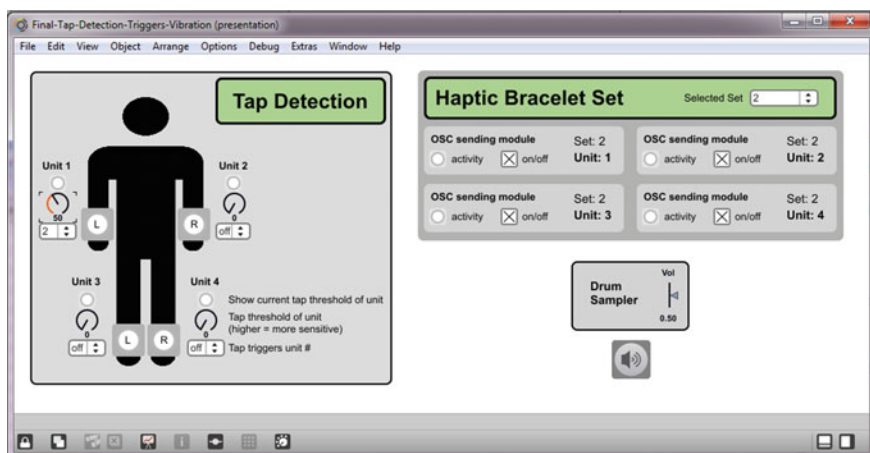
Final-Tap-Detection-Triggers-Vibration (presentation)

File Edit View Object Arrange Options Debug Extras Window Help

Tap Detection

Unit 1
50
2
L

Unit 2
0
off
R

Unit 3
0
off

Unit 4
0
off

L R

Show current tap threshold of unit
Tap threshold of unit (higher = more sensitive)
Tap triggers unit #

Haptic Bracelet Set
Selected Set 2

OSC sending module
activity on/off
Set: 2
Unit: 1

OSC sending module
activity on/off
Set: 2
Unit: 2

OSC sending module
activity on/off
Set: 2
Unit: 3

OSC sending module
activity on/off
Set: 2
Unit: 4

Drum Sampler
Vol
0.50